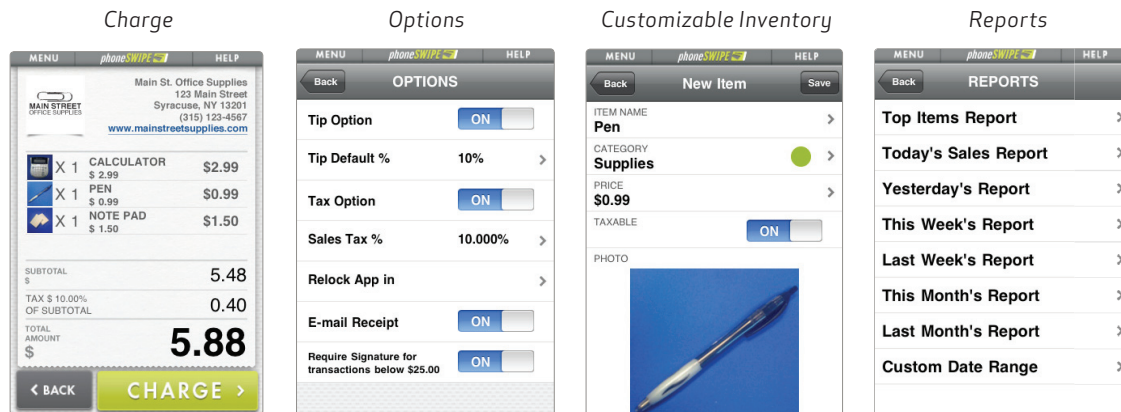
Charge

MENU phoneSWIPE HELP

MAIN STREET OFFICE SUPPLIES

Main St. Office Supplies
123 Main Street
Syracuse, NY 13201
(315) 123-4567
www.mainstreetsupplies.com

X 1 CALCULATOR $ 2.99 $2.99
X 1 PEN $ 0.99 $0.99
X 1 NOTE PAD $ 1.50 $1.50

SUBTOTAL $ 5.48
TAX $ 10.00% OF SUBTOTAL 0.40
TOTAL AMOUNT $ 5.88

< BACK CHARGE >

Options

MENU phoneSWIPE HELP

Back OPTIONS

Tip Option ON
Tip Default % 10%
Tax Option ON
Sales Tax % 10.000%
Relock App in
E-mail Receipt ON
Require Signature for transactions below $25.00 ON

Customizable Inventory

MENU phoneSWIPE HELP

Back New Item Save

ITEM NAME
Pen
CATEGORY
Supplies
PRICE
$0.99
TAXABLE
ON
PHOTO

Reports

MENU phoneSWIPE HELP

Back REPORTS

Top Items Report
Today's Sales Report
Yesterday's Report
This Week's Report
Last Week's Report
This Month's Report
Last Month's Report
Custom Date Range